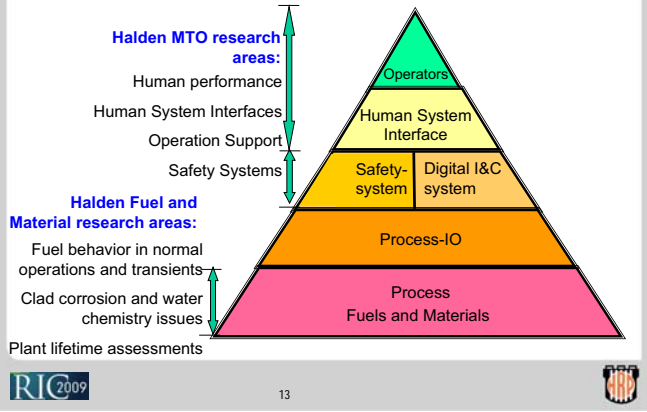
Halden MTO research areas:
Human performance
Human System Interfaces
Operation Support
Safety Systems

Halden Fuel and Material research areas:
Fuel behavior in normal operations and transients
Clad corrosion and water chemistry issues
Plant lifetime assessments

Operators
Human System Interface
Safety-system
Digital I&C system
Process-IO
Process
Fuels and Materials

RIC 2009

13

HRP